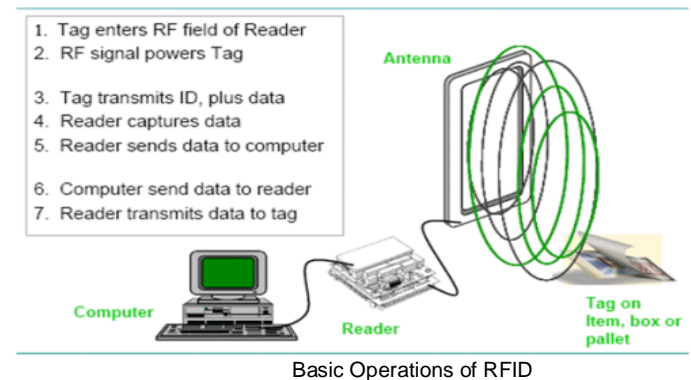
1. Tag enters RF field of Reader
2. RF signal powers Tag

3. Tag transmits ID, plus data
4. Reader captures data
5. Reader sends data to computer

6. Computer send data to reader
7. Reader transmits data to tag

Antenna

Computer

Reader

Tag on Item, box or pallet

Basic Operations of RFID